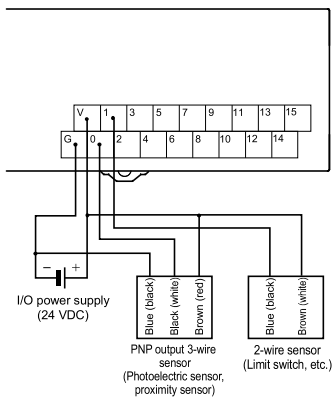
V
1
3
5
7
9
11
13
15
G
0
2
4
6
8
10
12
14
−
+
I/O power supply (24 VDC)
Blue (black)
Black (white)
Brown (red)
PNP output 3-wire sensor (Photoelectric sensor, proximity sensor)
Blue (black)
Brown (white)
2-wire sensor (Limit switch, etc.)